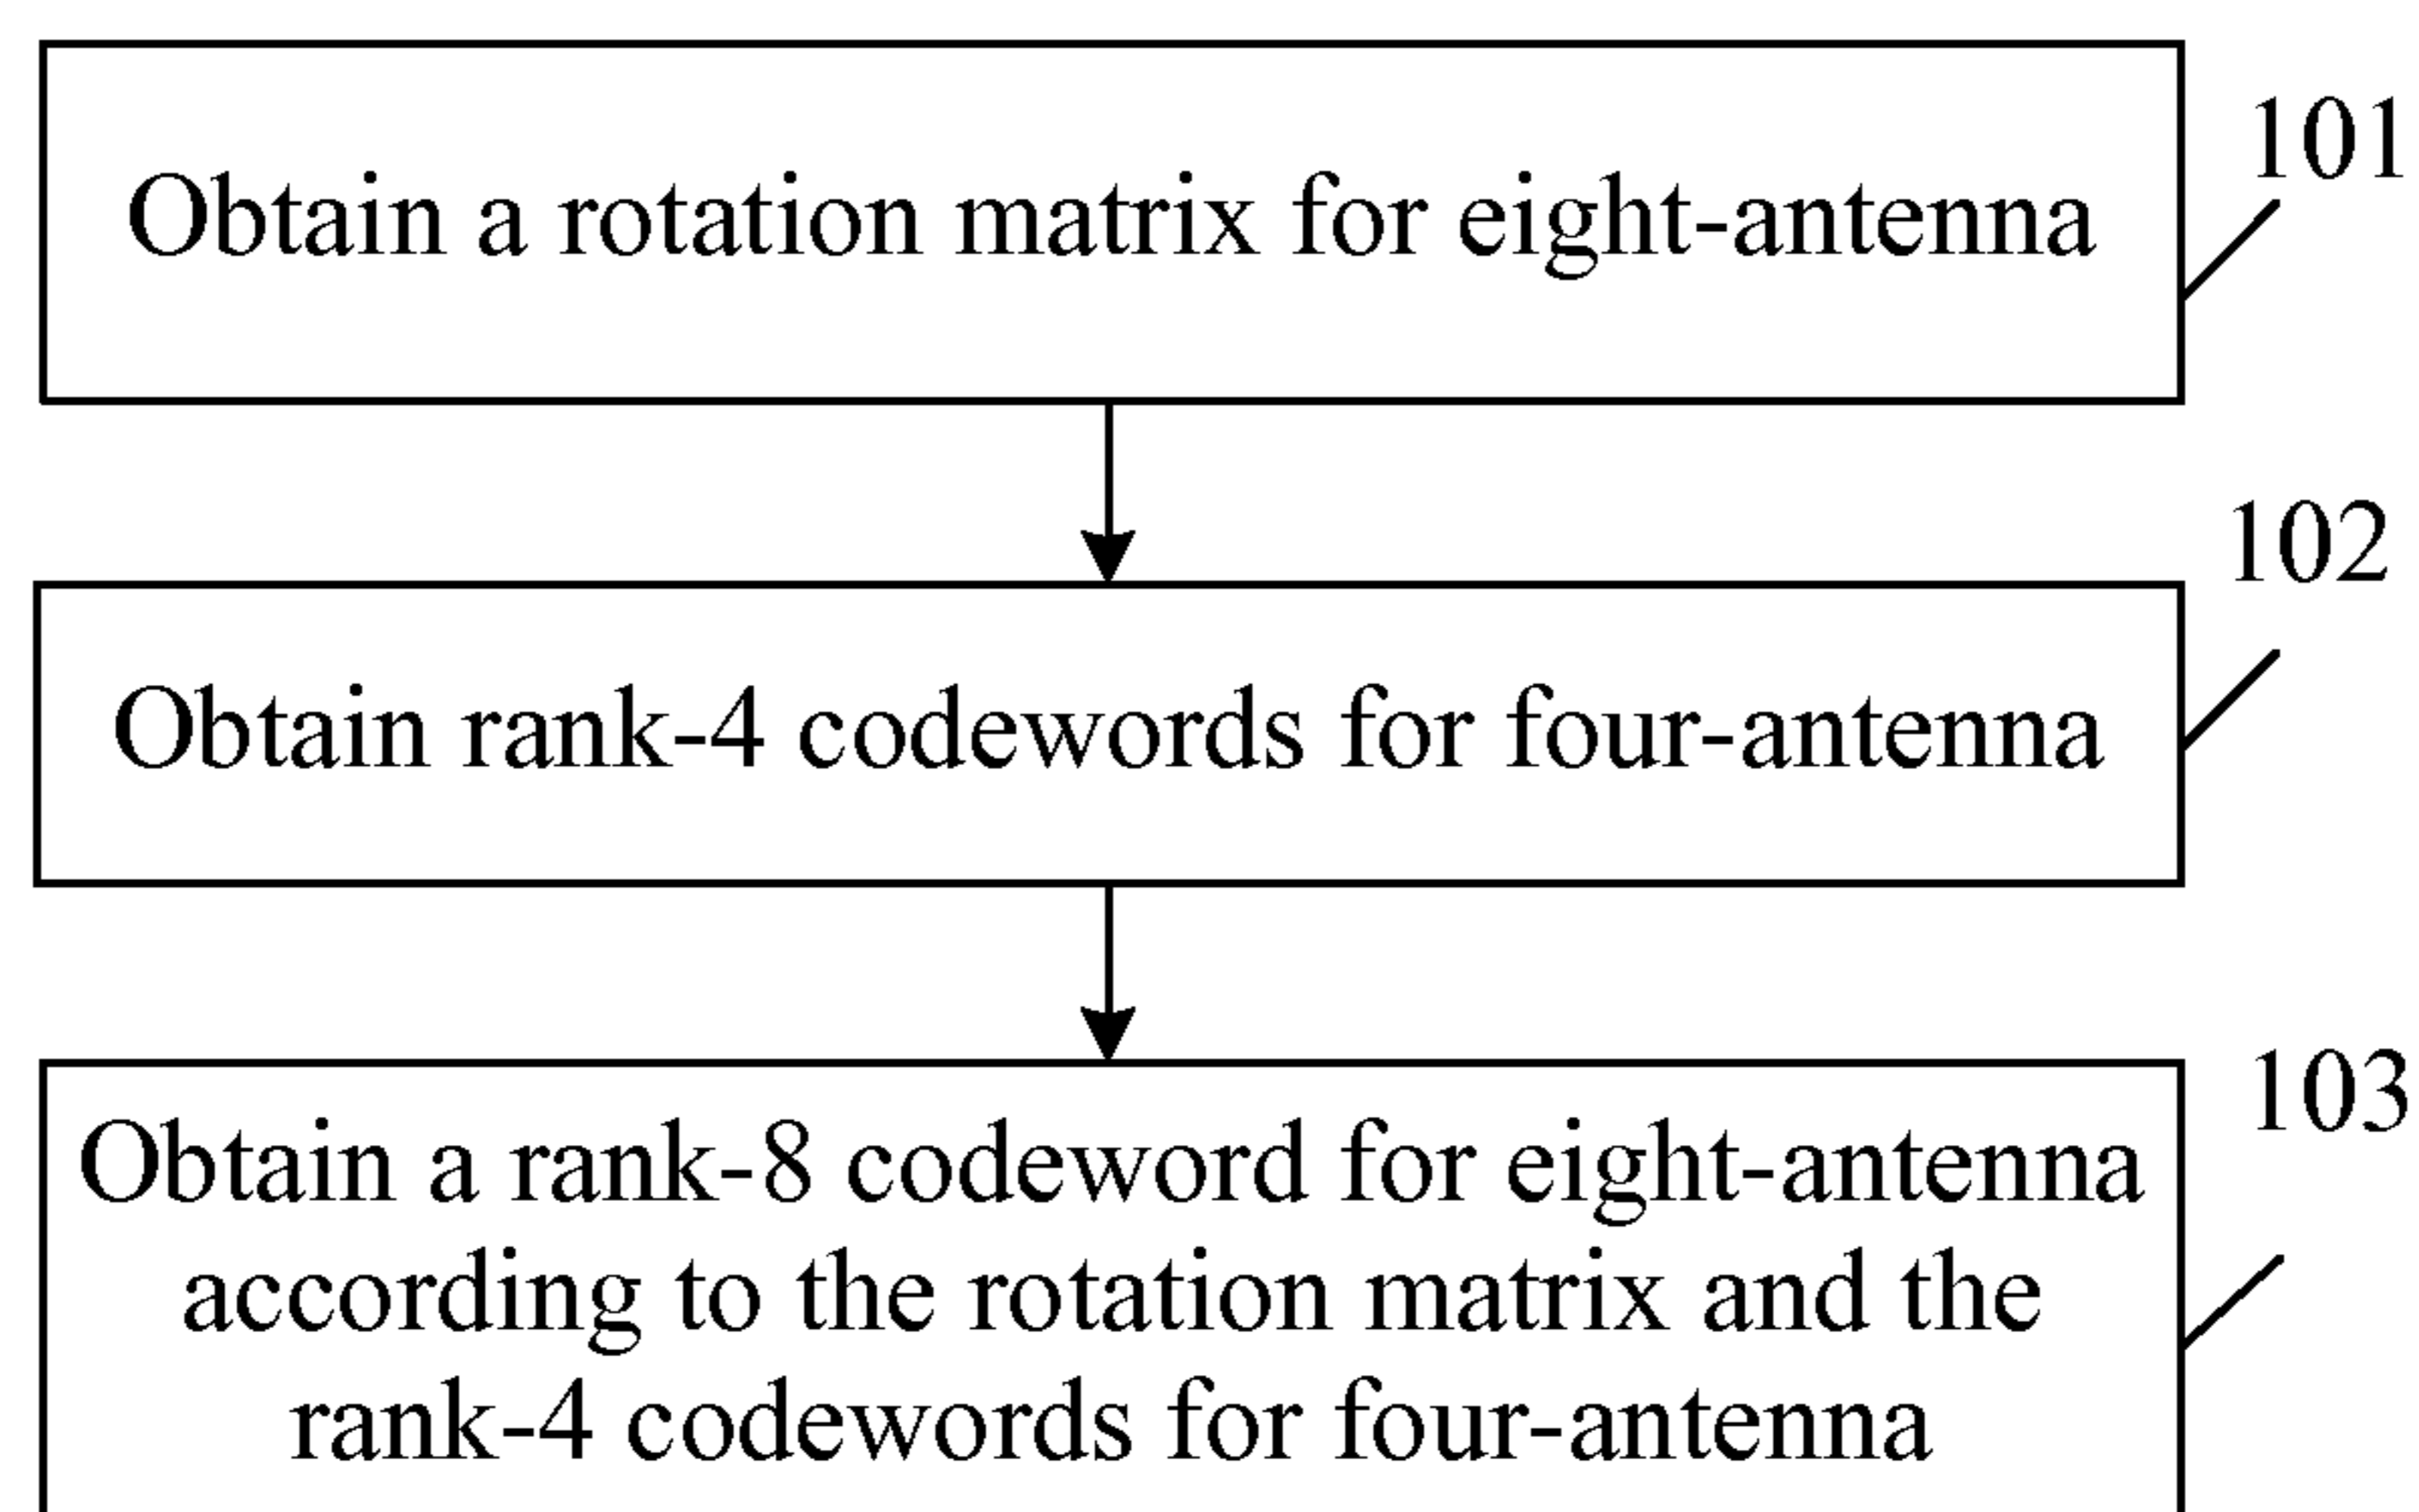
Obtain a rotation matrix for eight-antenna

101

Obtain rank-4 codewords for four-antenna

102

Obtain a rank-8 codeword for eight-antenna according to the rotation matrix and the rank-4 codewords for four-antenna

103